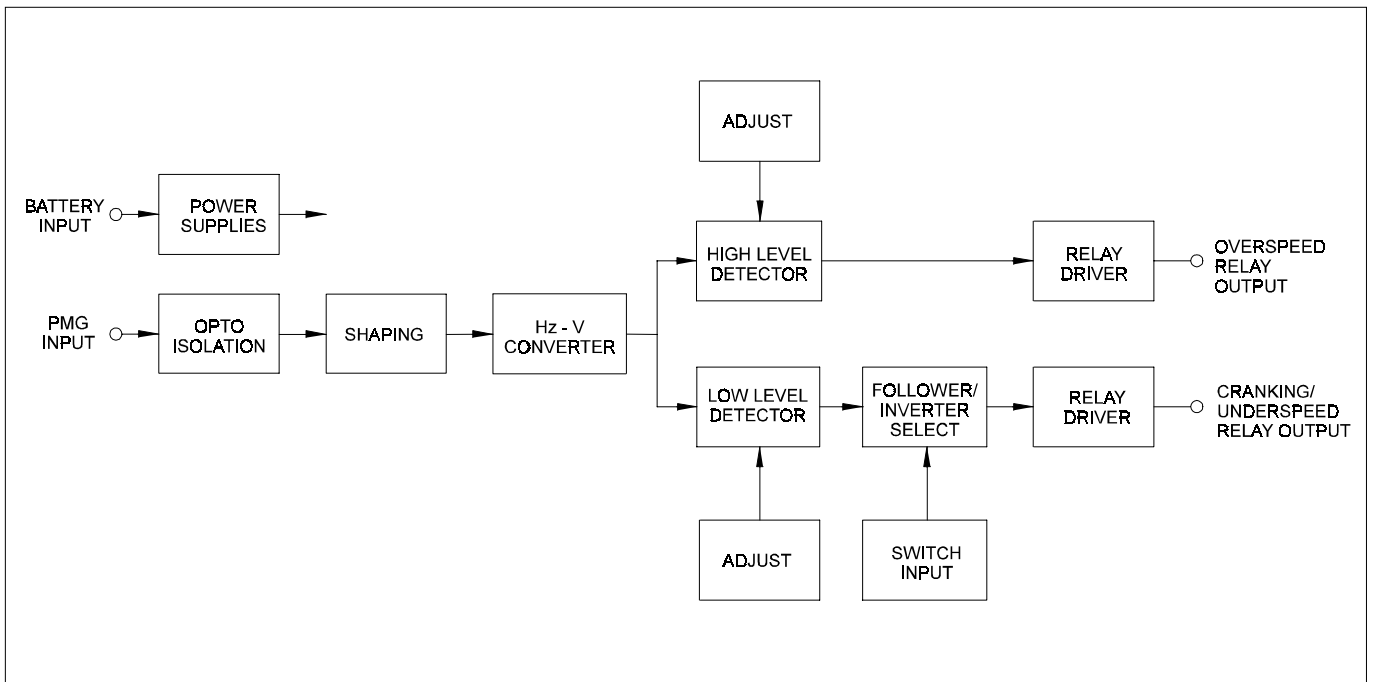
BATTERY INPUT

POWER SUPPLIES

PMG INPUT

OPTO ISOLATION

SHAPING

Hz - V CONVERTER

ADJUST

HIGH LEVEL DETECTOR

RELAY DRIVER

OVERSPEED RELAY OUTPUT

LOW LEVEL DETECTOR

FOLLOWER/ INVERTER SELECT

RELAY DRIVER

CRANKING/ UNDERSPEED RELAY OUTPUT

ADJUST

SWITCH INPUT